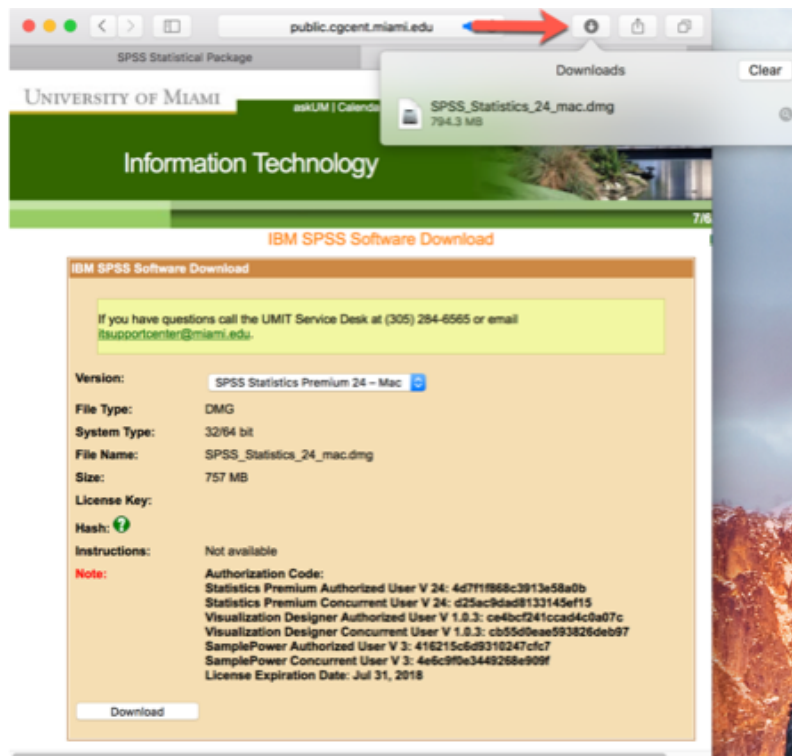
public.cgcent.miami.edu

SPSS Statistical Package

Downloads

Clear

SPSS_Statistics_24_mac.dmg
794.3 MB

UNIVERSITY OF MIAMI

askUM | Calenda

Information Technology

7/6

IBM SPSS Software Download

IBM SPSS Software Download

If you have questions call the UMIT Service Desk at (305) 284-6565 or email itsupportcenter@miami.edu.

| | |
|---|---|
| Version: | SPSS Statistics Premium 24 – Mac |
| File Type: | DMG |
| System Type: | 32/64 bit |
| File Name: | SPSS_Statistics_24_mac.dmg |
| Size: | 757 MB |
| License Key: | |
| Hash: | |
| Instructions: | Not available |
| Note: | Authorization Code: Statistics Premium Authorized User V 24: 4d7f1f868c3913e58a0b Statistics Premium Concurrent User V 24: d25ac9dad8133145ef15 Visualization Designer Authorized User V 1.0.3: ce4bcf241ccad4c0a07c Visualization Designer Concurrent User V 1.0.3: cb55d0eae593826deb97 SamplePower Authorized User V 3: 416215c6d9310247cfc7 SamplePower Concurrent User V 3: 4e6c9f0e3449268e909f License Expiration Date: Jul 31, 2018 |

Download